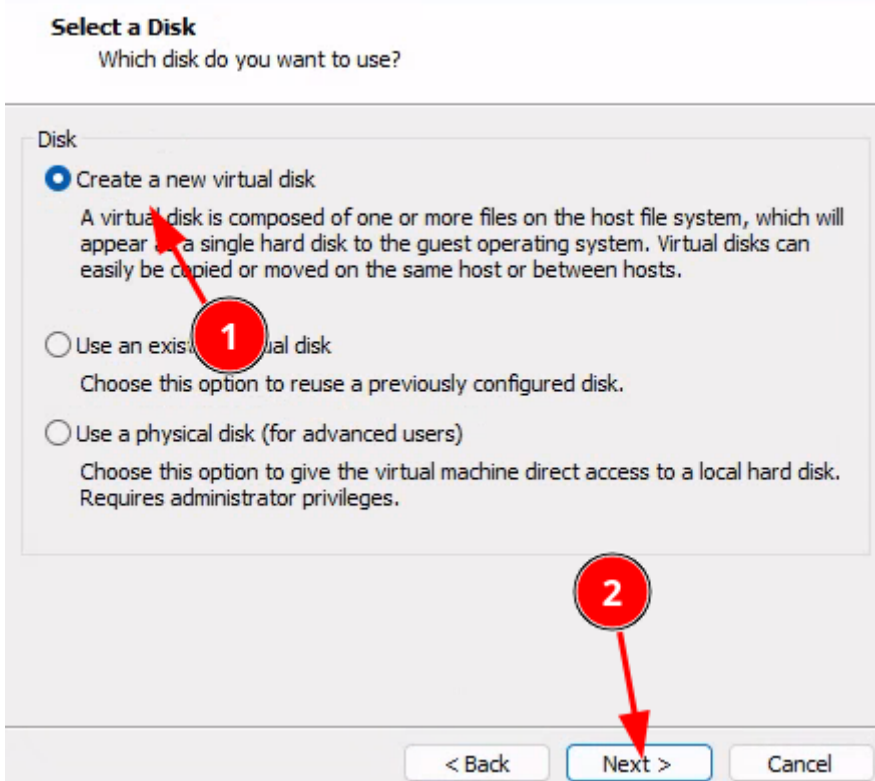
Select a Disk
Which disk do you want to use?

Disk

Create a new virtual disk

A virtual disk is composed of one or more files on the host file system, which will appear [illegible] a single hard disk to the guest operating system. Virtual disks can easily be copied or moved on the same host or between hosts.

1

Use an exis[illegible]ual disk

Choose this option to reuse a previously configured disk.

Use a physical disk (for advanced users)

Choose this option to give the virtual machine direct access to a local hard disk. Requires administrator privileges.

2

< Back
Next >
Cancel